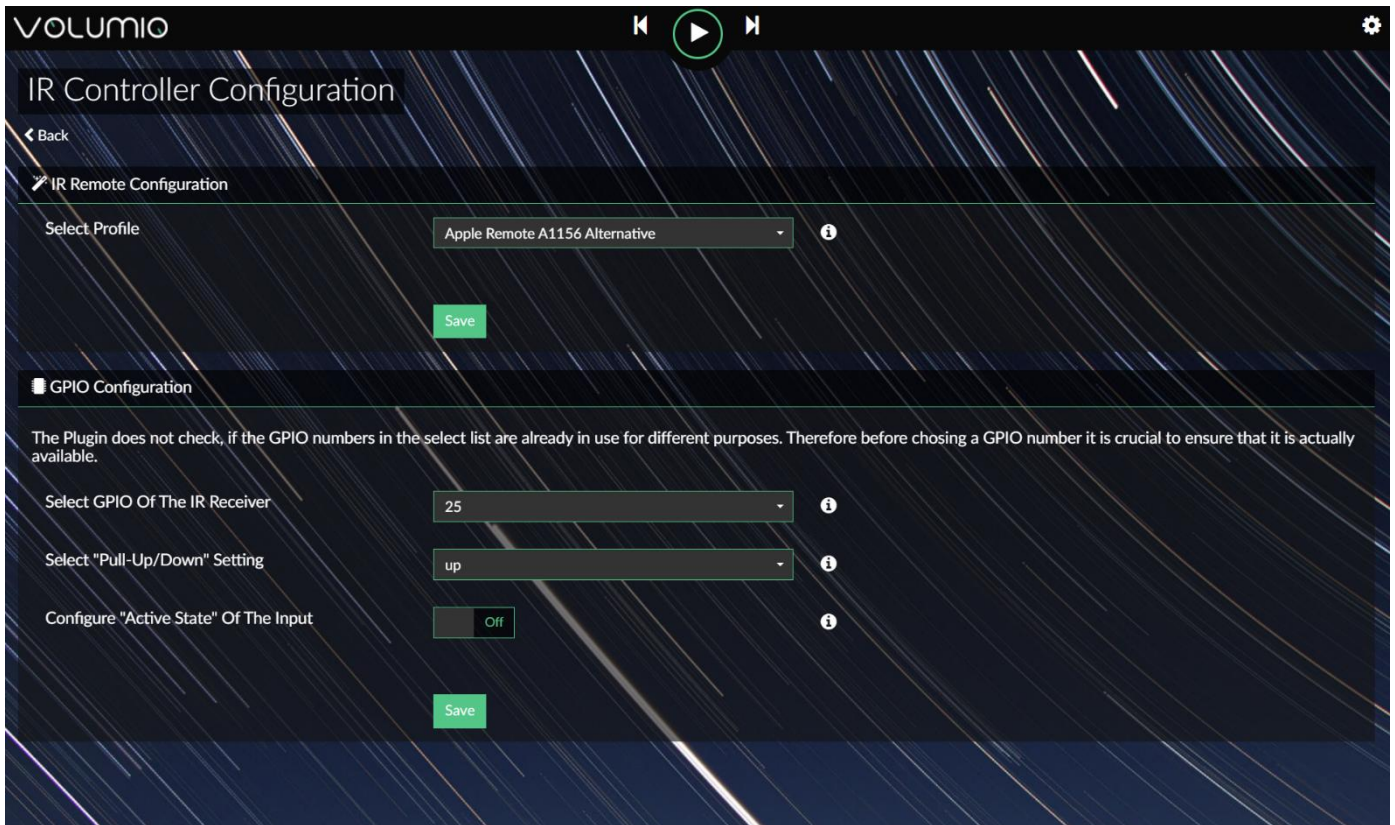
VOLUMIO

IR Controller Configuration

Back

IR Remote Configuration

Select Profile

Apple Remote A1156 Alternative

Save

GPIO Configuration

The Plugin does not check, if the GPIO numbers in the select list are already in use for different purposes. Therefore before chosing a GPIO number it is crucial to ensure that it is actually available.

Select GPIO Of The IR Receiver

25

Select "Pull-Up/Down" Setting

up

Configure "Active State" Of The Input

Off

Save